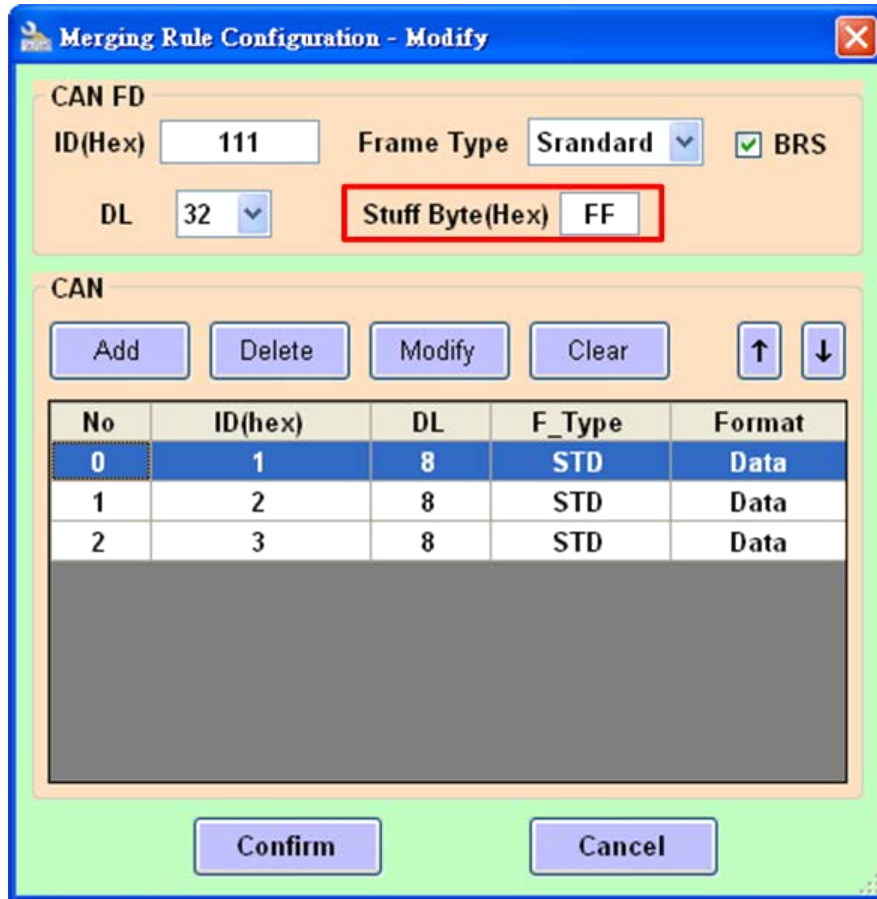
Merging Rule Configuration - Modify

CAN FD

ID(Hex) 111

Frame Type Srandard

BRS

DL 32

Stuff Byte(Hex) FF

CAN

Add Delete Modify Clear ↑ ↓

| No | ID(hex) | DL | F_Type | Format |
|---|---|---|---|---|
| 0 | 1 | 8 | STD | Data |
| 1 | 2 | 8 | STD | Data |
| 2 | 3 | 8 | STD | Data |

Confirm Cancel